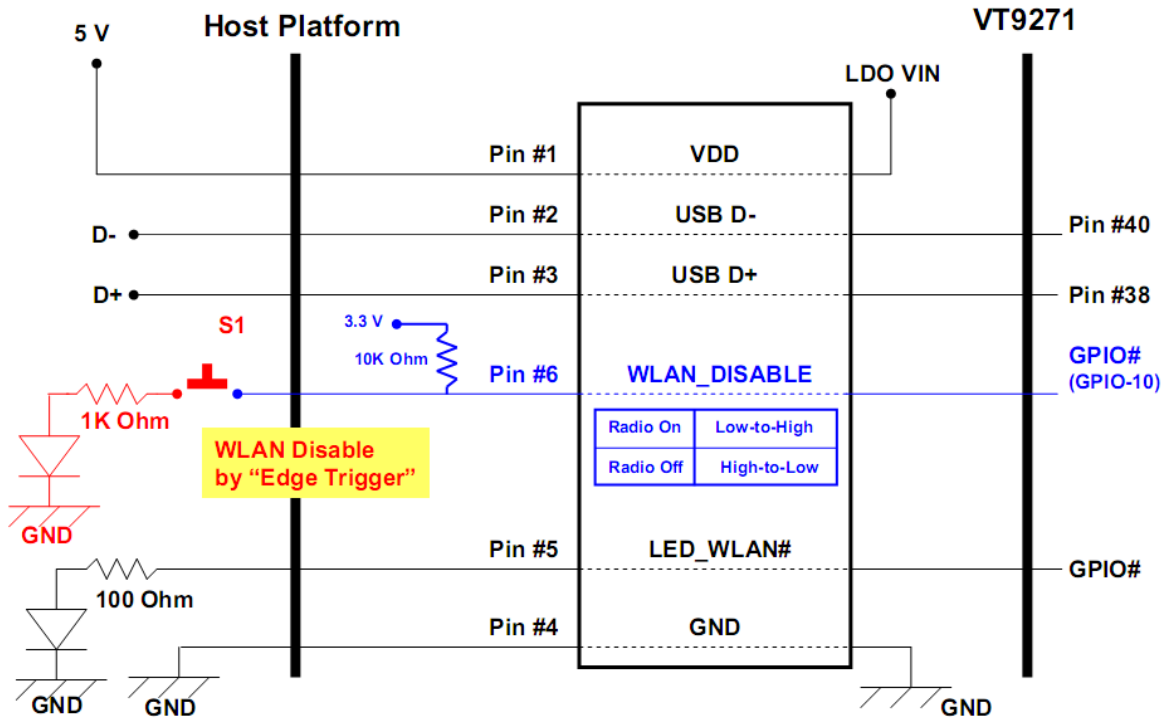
5 V

Host Platform

VT9271

LDO VIN

Pin #1

VDD

D-

Pin #2

USB D-

Pin #40

D+

Pin #3

USB D+

Pin #38

S1

3.3 V

10K Ohm

Pin #6

WLAN_DISABLE

GPIO#
(GPIO-10)

1K Ohm

| Radio On | Low-to-High |
|---|---|
| Radio Off | High-to-Low |

WLAN Disable by “Edge Trigger”

GND

Pin #5

LED_WLAN#

GPIO#

100 Ohm

Pin #4

GND

GND

GND

GND